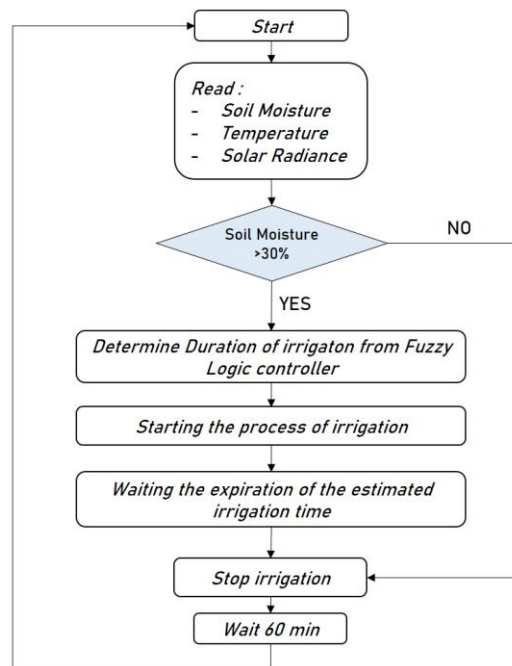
Start

Read :
- Soil Moisture
- Temperature
- Solar Radiance

Soil Moisture >30%

NO

YES

Determine Duration of irrigaton from Fuzzy Logic controller

Starting the process of irrigation

Waiting the expiration of the estimated irrigation time

Stop irrigation

Wait 60 min